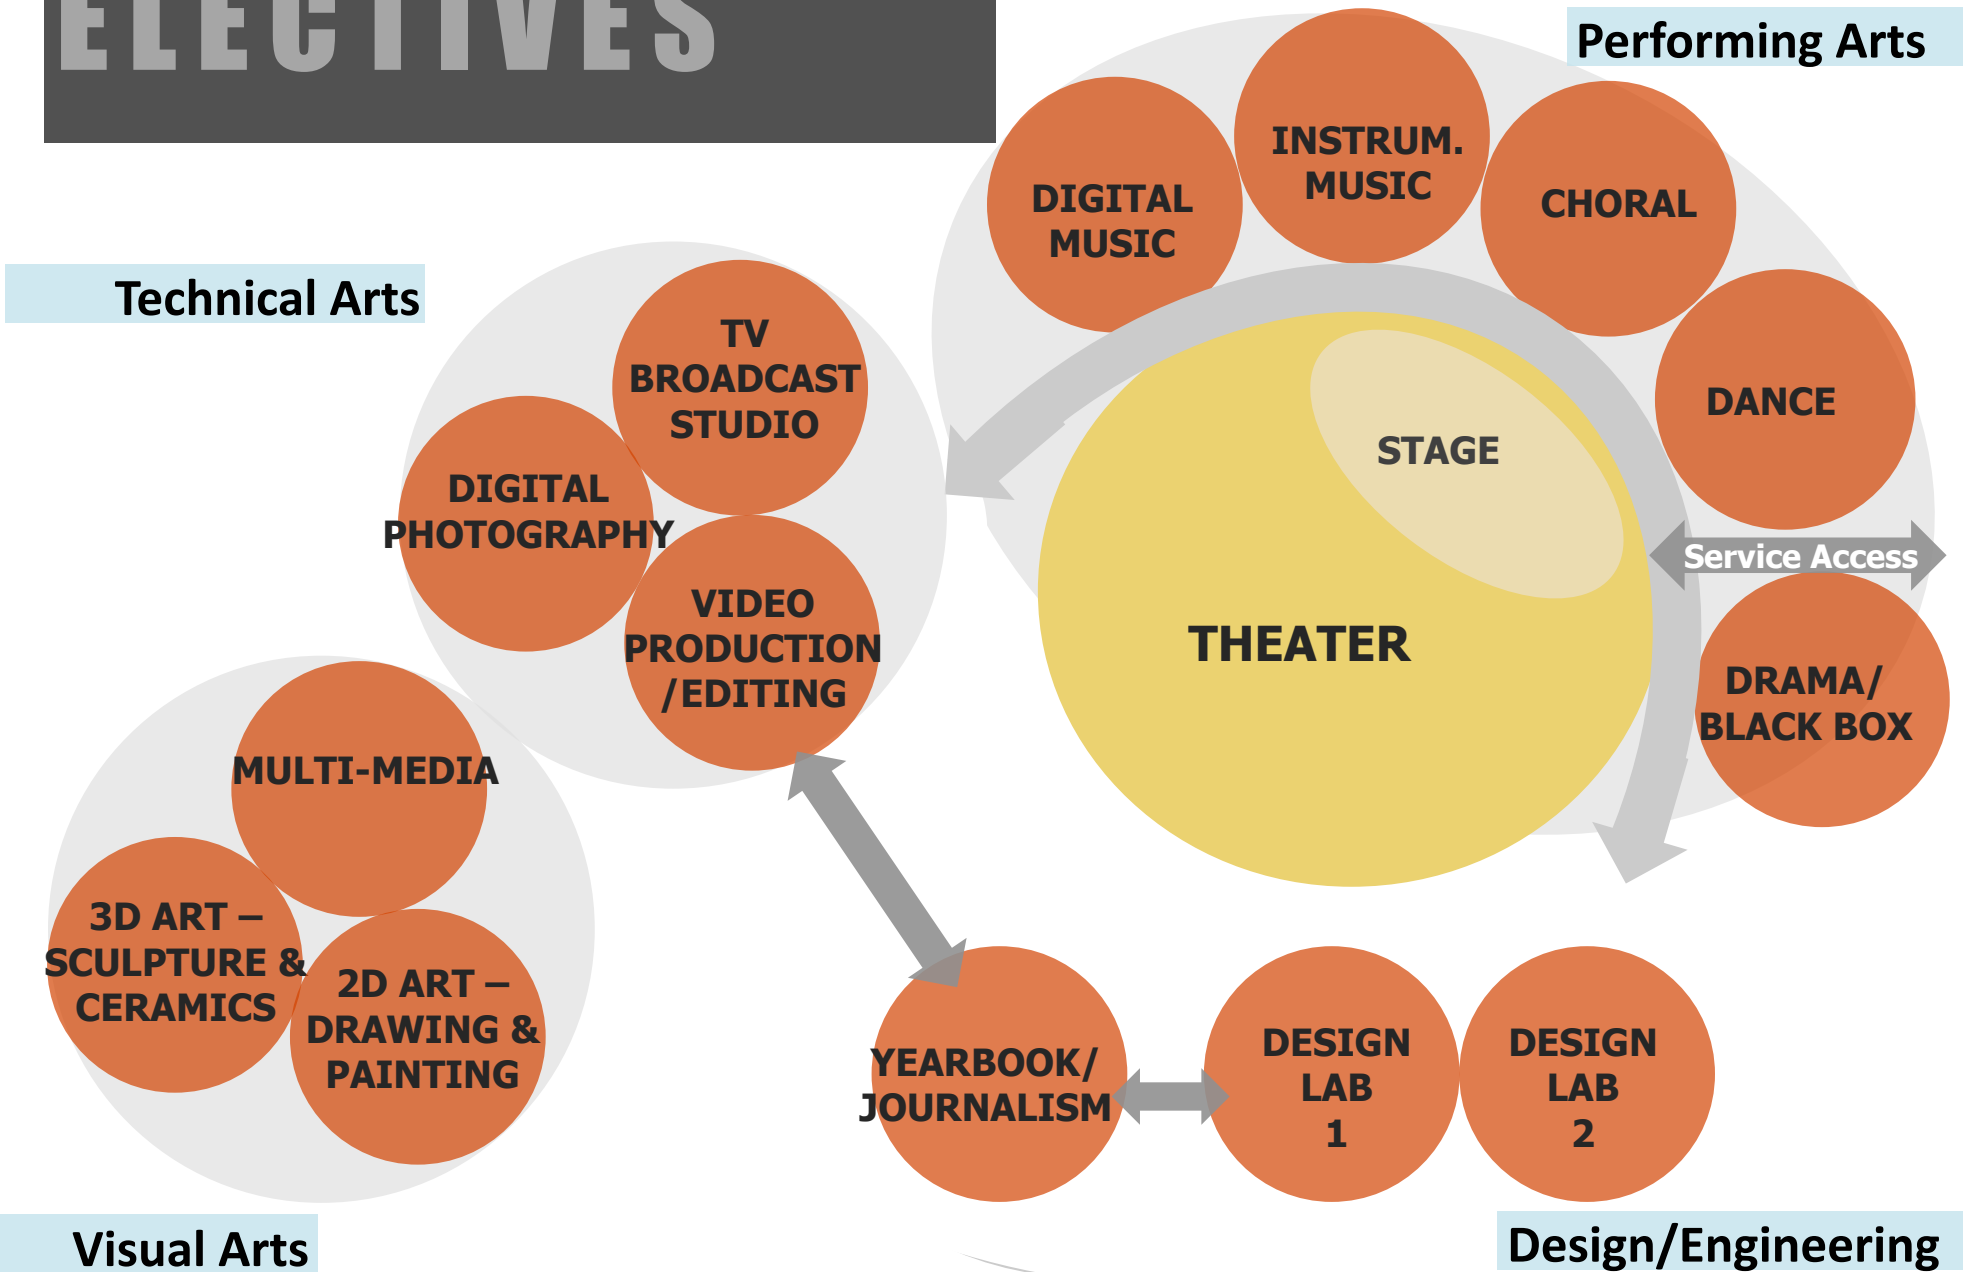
ELECTIVES

Performing Arts

DIGITAL MUSIC

INSTRUM. MUSIC

CHORAL

DANCE

STAGE

THEATER

Service Access

DRAMA/ BLACK BOX

Technical Arts

TV BROADCAST STUDIO

DIGITAL PHOTOGRAPHY

VIDEO PRODUCTION /EDITING

MULTI-MEDIA

3D ART – SCULPTURE & CERAMICS

2D ART – DRAWING & PAINTING

YEARBOOK/ JOURNALISM

DESIGN LAB 1

DESIGN LAB 2

Visual Arts

Design/Engineering